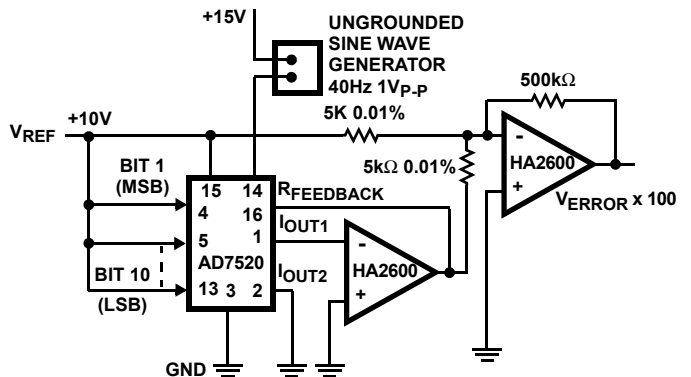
+15V

UNGROUNDED SINE WAVE GENERATOR 40Hz 1$V_{P-P}$

500kΩ

$V_{REF}$ +10V

5K 0.01%

BIT 1 (MSB)

15 14

$R_{FEEDBACK}$

5kΩ 0.01%

-

HA2600

+

$V_{ERROR}$ x 100

4 16

5 1

$I_{OUT1}$

-

HA2600

+

BIT 10 (LSB)

AD7520

$I_{OUT2}$

13 3 2

GND